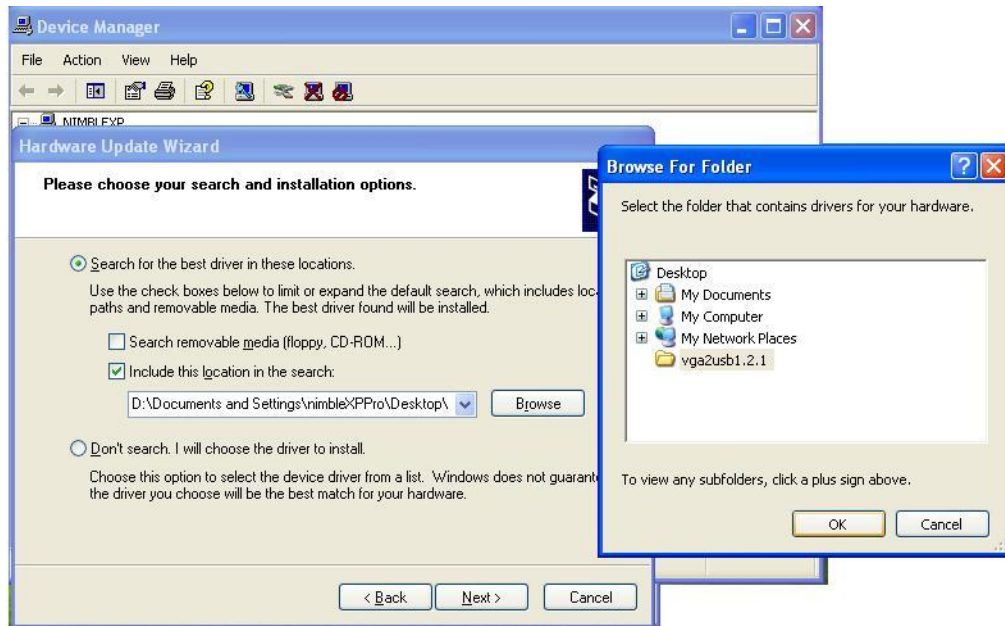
Device Manager

File Action View Help

NIMBLEXP

Hardware Update Wizard

Please choose your search and installation options.

Search for the best driver in these locations.

Use the check boxes below to limit or expand the default search, which includes loc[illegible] paths and removable media. The best driver found will be installed.

Search removable media (floppy, CD-ROM...)

Include this location in the search:

D:\Documents and Settings\nimbleXPPro\Desktop\

Browse

Don't search. I will choose the driver to install.

Choose this option to select the device driver from a list. Windows does not guarant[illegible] the driver you choose will be the best match for your hardware.

< Back

Next >

Cancel

Browse For Folder

Select the folder that contains drivers for your hardware.

Desktop
My Documents
My Computer
My Network Places
vga2usb1.2.1

To view any subfolders, click a plus sign above.

OK

Cancel